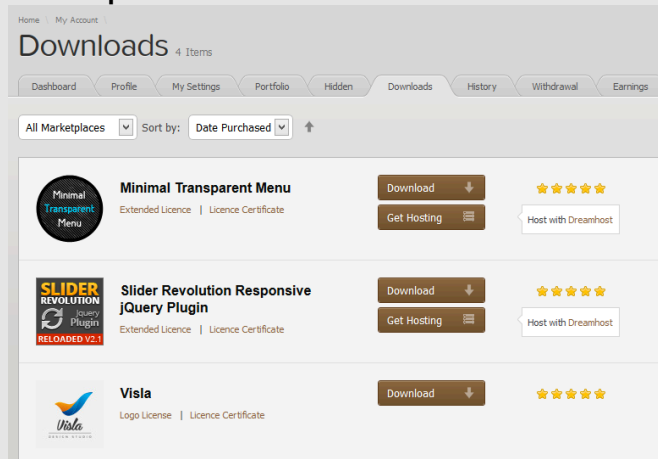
Home \ My Account \

Downloads 4 Items

Dashboard | Profile | My Settings | Portfolio | Hidden | Downloads | History | Withdrawal | Earnings

All Marketplaces | Sort by: Date Purchased

Minimal Transparent Menu

Minimal Transparent Menu
Extended Licence | Licence Certificate

Download
Get Hosting

Host with Dreamhost

SLIDER REVOLUTION jQuery Plugin RELOADED V2.1

Slider Revolution Responsive jQuery Plugin
Extended Licence | Licence Certificate

Download
Get Hosting

Host with Dreamhost

Visla DESIGN STUDIO

Visla
Logo License | Licence Certificate

Download